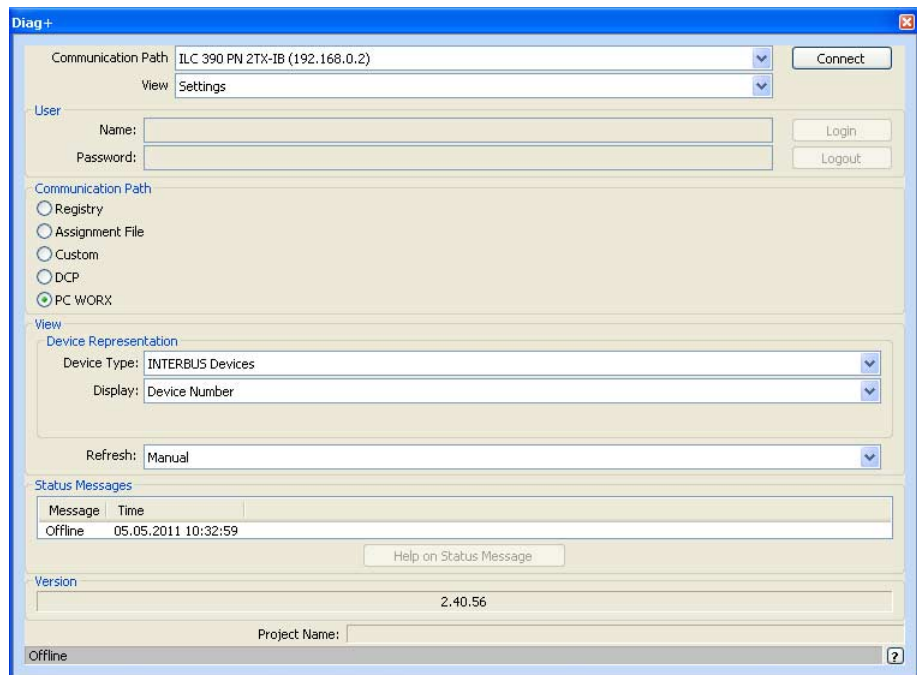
Diag+

Communication Path ILC 390 PN 2TX-IB (192.168.0.2)
Connect
View Settings

User
Name:
Password:
Login
Logout

Communication Path
Registry
Assignment File
Custom
DCP
PC WORX

View
Device Representation
Device Type: INTERBUS Devices
Display: Device Number

Refresh: Manual

Status Messages

| Message | Time |
|---|---|
| Offline | 05.05.2011 10:32:59 |

Help on Status Message

Version
2.40.56

Project Name:

Offline
?